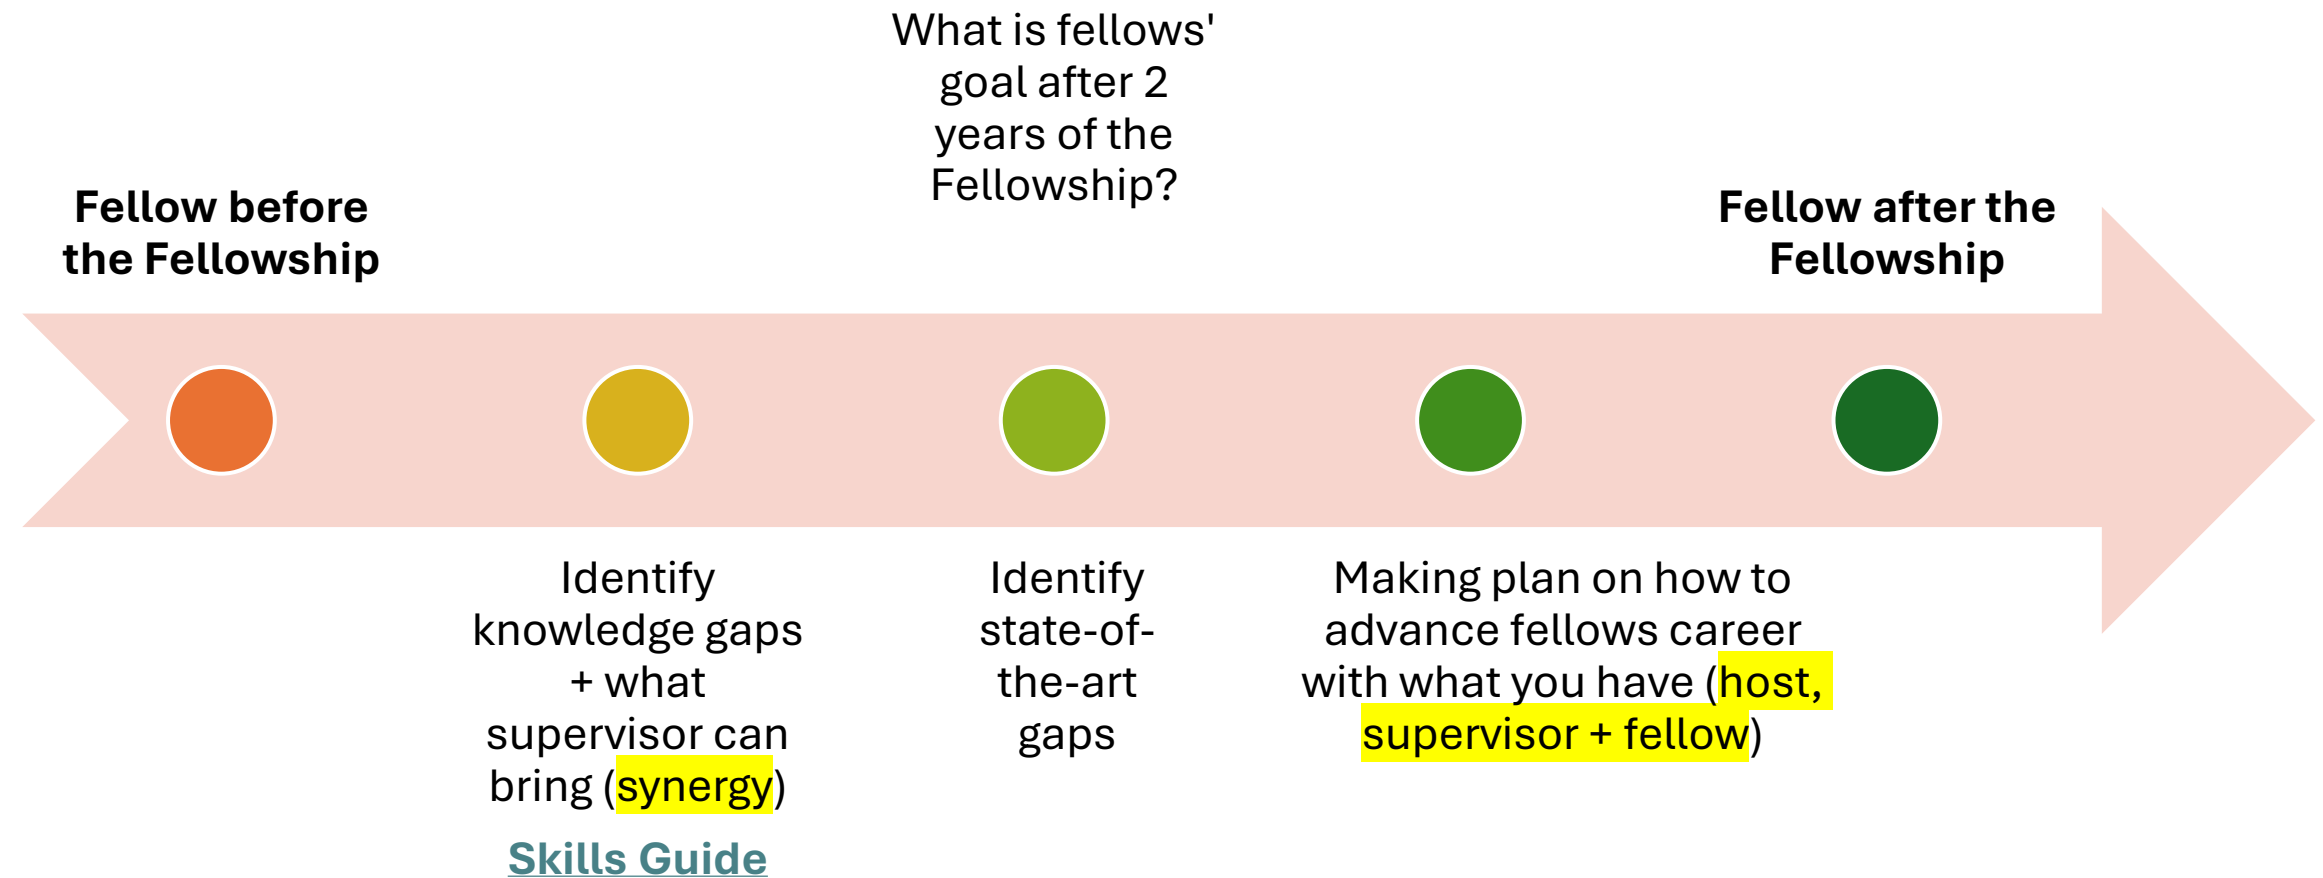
What is fellows' goal after 2 years of the Fellowship?

Fellow before the Fellowship

Fellow after the Fellowship

Identify knowledge gaps + what supervisor can bring (synergy)

Skills Guide

Identify state-of-the-art gaps

Making plan on how to advance fellows career with what you have (host, supervisor + fellow)